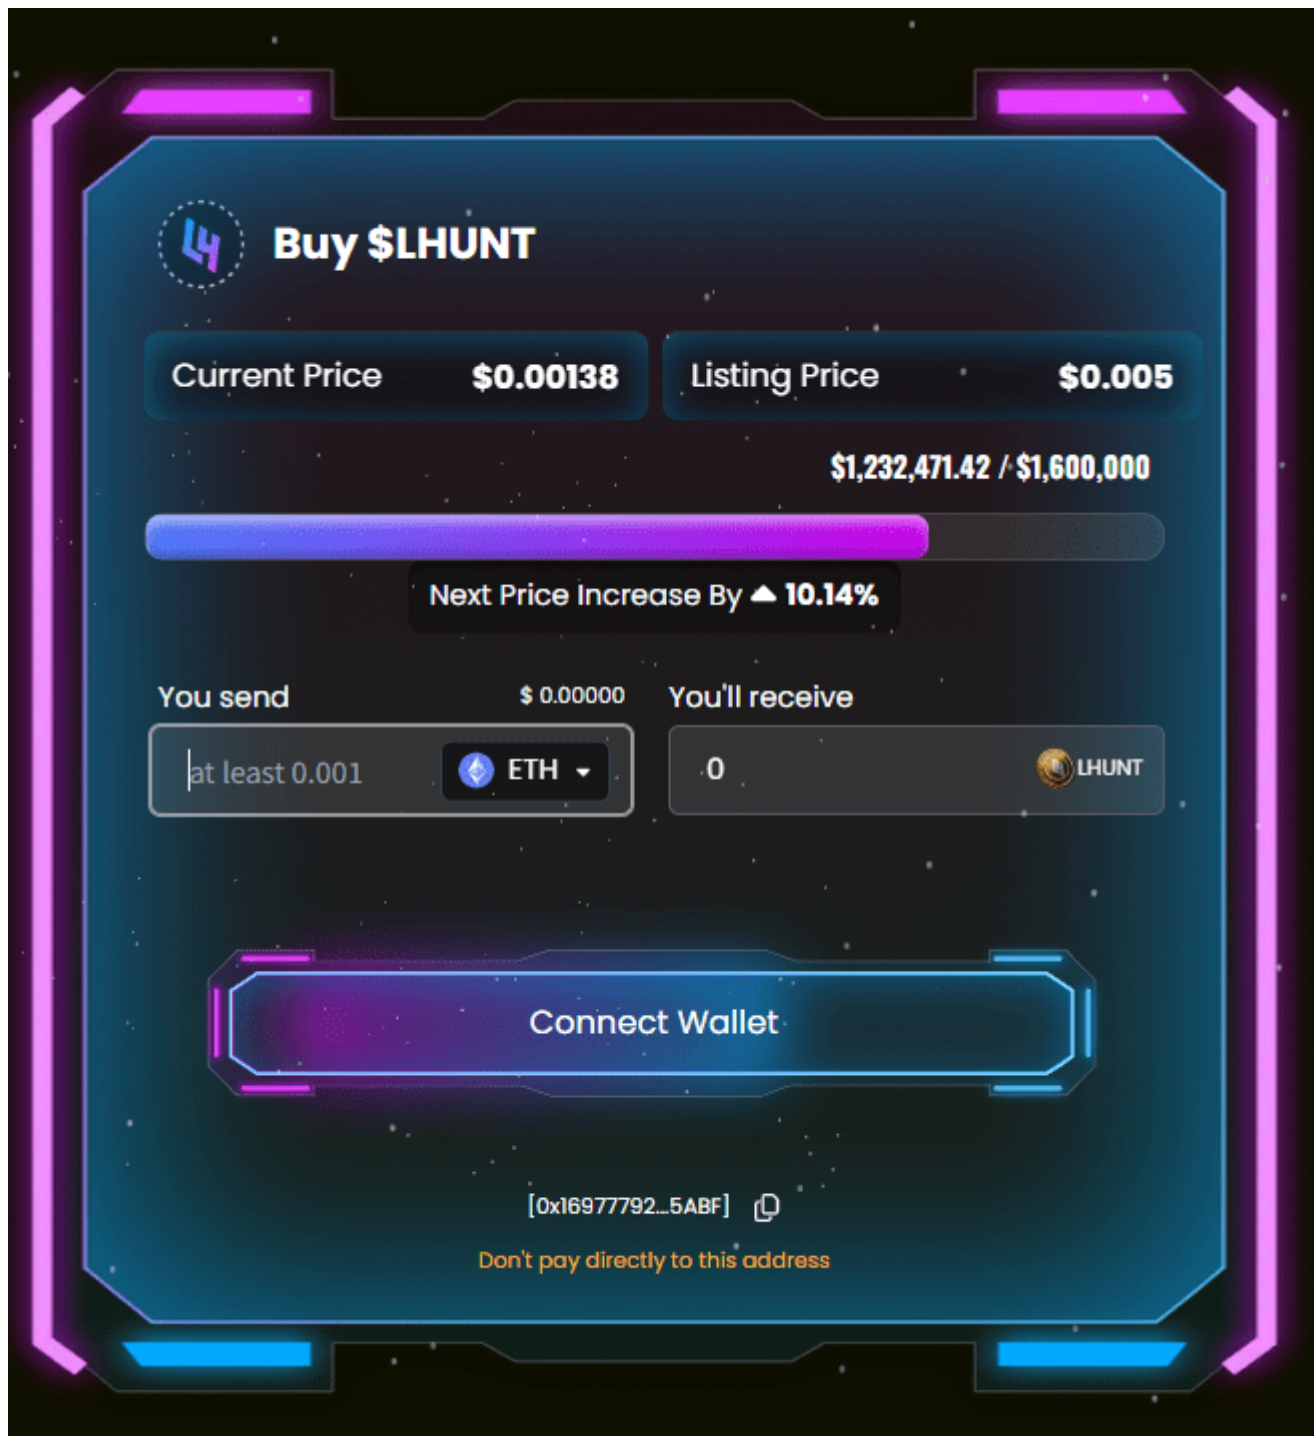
Buy $LHUNT

Current Price $0.00138

Listing Price $0.005

$1,232,471.42 / $1,600,000

Next Price Increase By ▲ 10.14%

You send $ 0.00000

at least 0.001

ETH

You'll receive

0

LHUNT

Connect Wallet

[0x16977792...5ABF]

Don't pay directly to this address